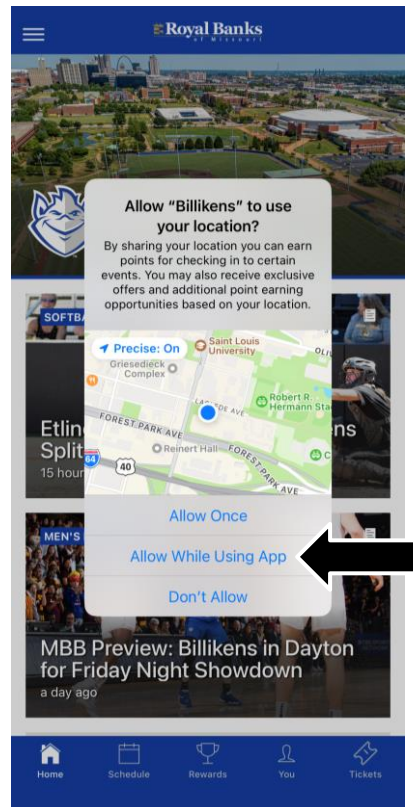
Royal Banks of Missouri

Allow "Billikens" to use your location?

By sharing your location you can earn points for checking in to certain events. You may also receive exclusive offers and additional point earning opportunities based on your location.

Precise: On

Saint Louis University

Griesedieck Complex

Robert R. Hermann Sta

FOREST PARK AVE

Reinert Hall

64

40

SOFTBA

Etlin

Split

15 hour

ns

Allow Once

Allow While Using App

Don't Allow

MEN'S

MBB Preview: Billikens in Dayton for Friday Night Showdown

a day ago

Home

Schedule

Rewards

You

Tickets